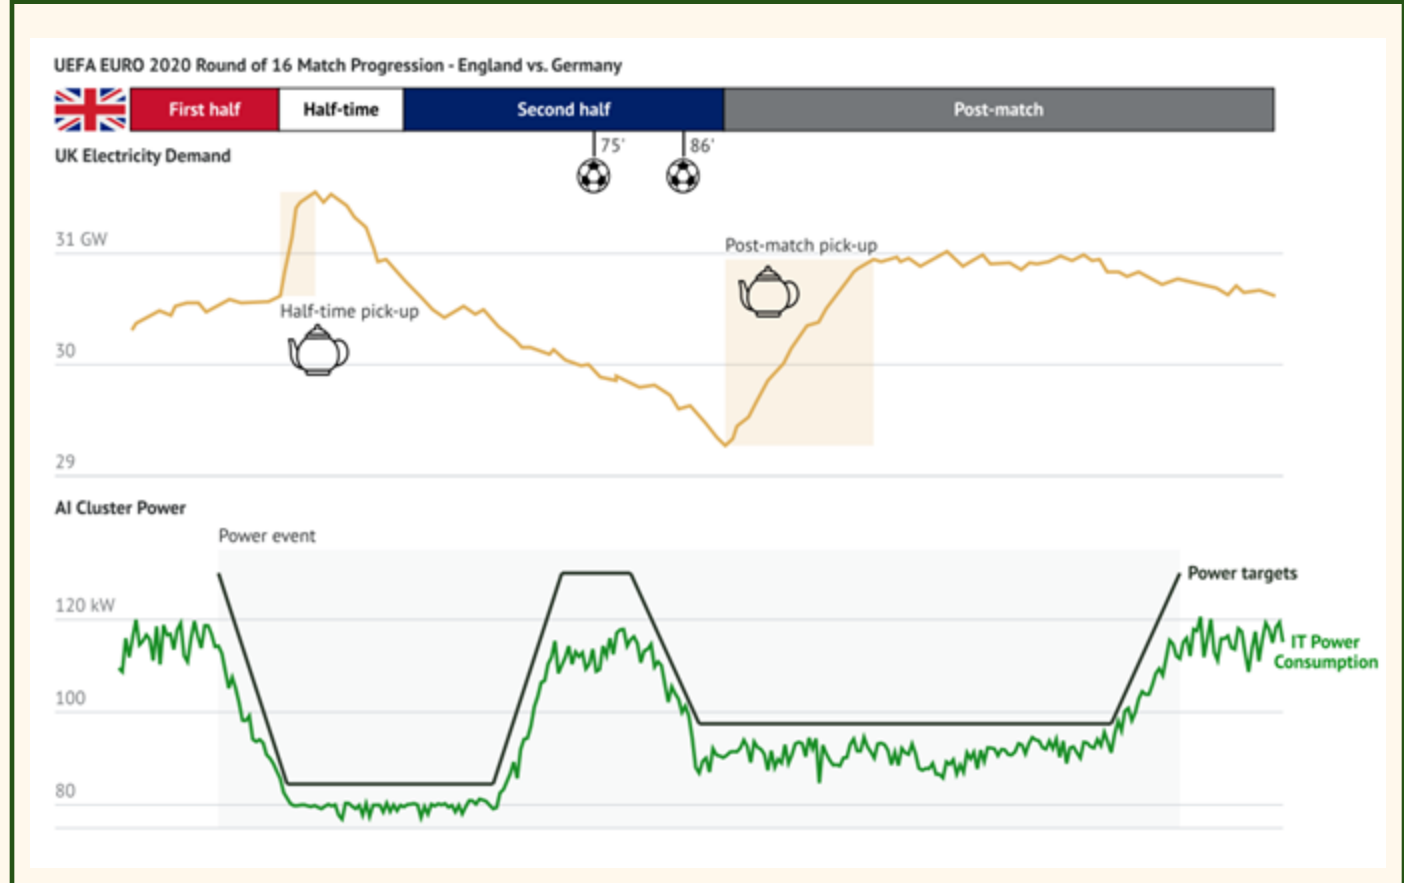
UEFA EURO 2020 Round of 16 Match Progression - England vs. Germany

First half | Half-time | Second half | Post-match

75' 86'

UK Electricity Demand

31 GW

30

29

Half-time pick-up

Post-match pick-up

AI Cluster Power

Power event

120 kW

100

80

Power targets

IT Power Consumption